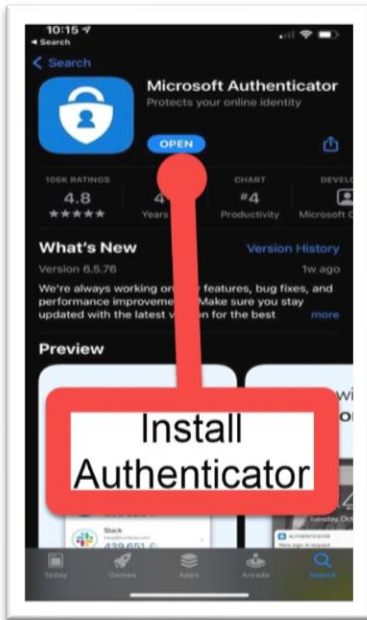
10:15
◂ Search

< Search

Microsoft Authenticator
Protects your online identity

OPEN

105K RATINGS
4.8
★★★★★

4
Years

CHART
#4
Productivity

DEVELO
Microsoft C

What's New
Version History

Version 6.5.76
1w ago

We're always working on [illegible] features, bug fixes, and performance improveme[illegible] Make sure you stay updated with the latest v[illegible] for the best
more

Preview

Install
Authenticator

Slack

AUTHENTICATOR

Today
Games
Apps
Arcade
Search